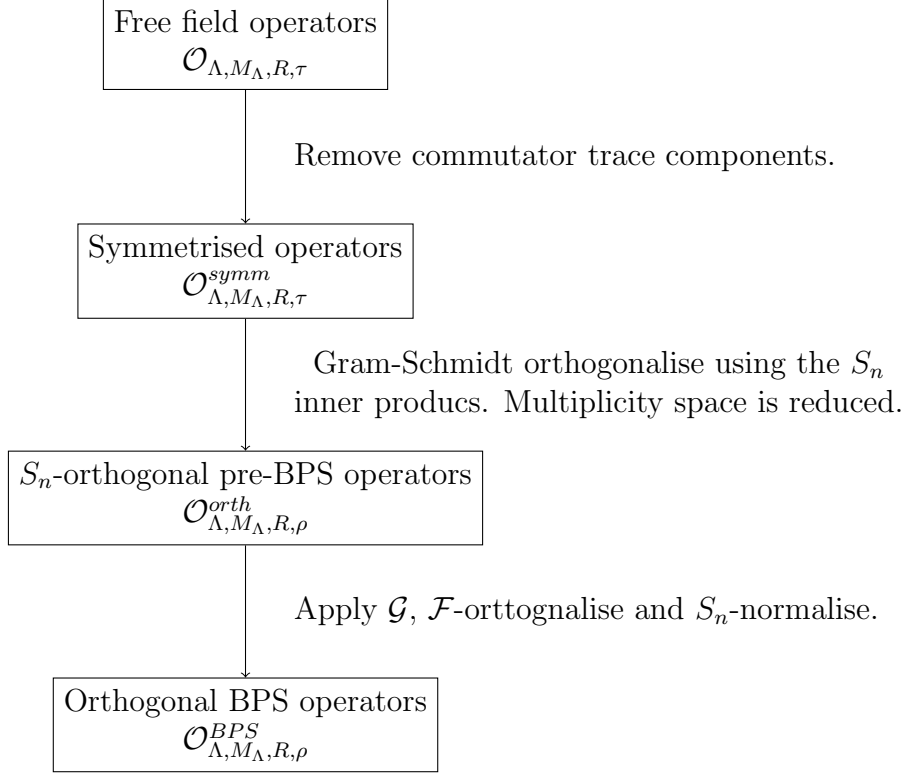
Free field operators
$\mathcal{O}_{\Lambda,M_\Lambda,R,\tau}$

Remove commutator trace components.

Symmetrised operators
$\mathcal{O}^{symm}_{\Lambda,M_\Lambda,R,\tau}$

Gram-Schmidt orthogonalise using the $S_n$ inner producs. Multiplicity space is reduced.

$S_n$-orthogonal pre-BPS operators
$\mathcal{O}^{orth}_{\Lambda,M_\Lambda,R,\rho}$

Apply $\mathcal{G}$, $\mathcal{F}$-orttognalise and $S_n$-normalise.

Orthogonal BPS operators
$\mathcal{O}^{BPS}_{\Lambda,M_\Lambda,R,\rho}$